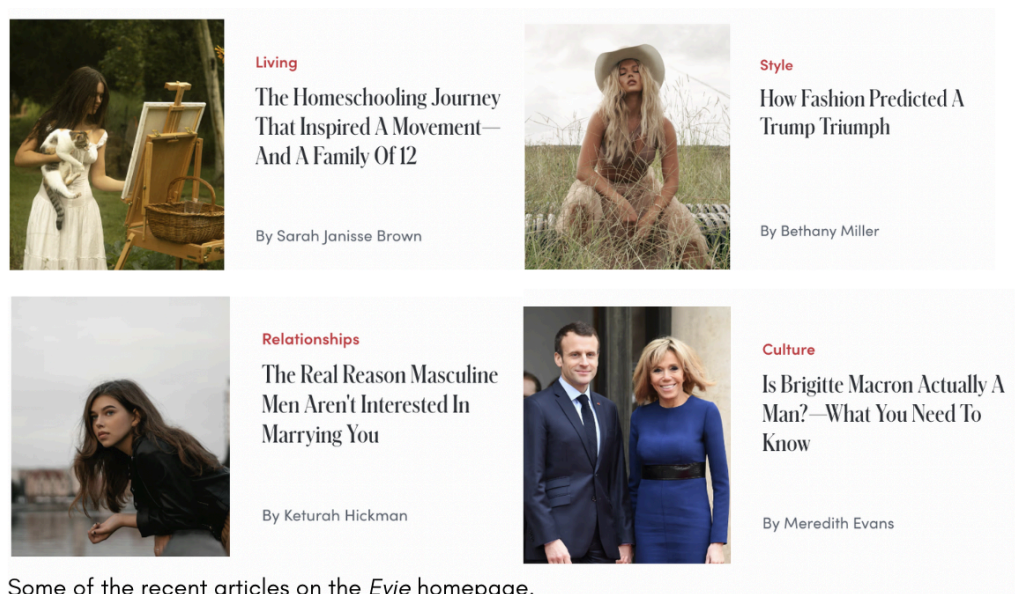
Living

The Homeschooling Journey That Inspired A Movement—And A Family Of 12

By Sarah Janisse Brown

Style

How Fashion Predicted A Trump Triumph

By Bethany Miller

Relationships

The Real Reason Masculine Men Aren't Interested In Marrying You

By Keturah Hickman

Culture

Is Brigitte Macron Actually A Man?—What You Need To Know

By Meredith Evans

Some of the recent articles on the *Evie* homepage.